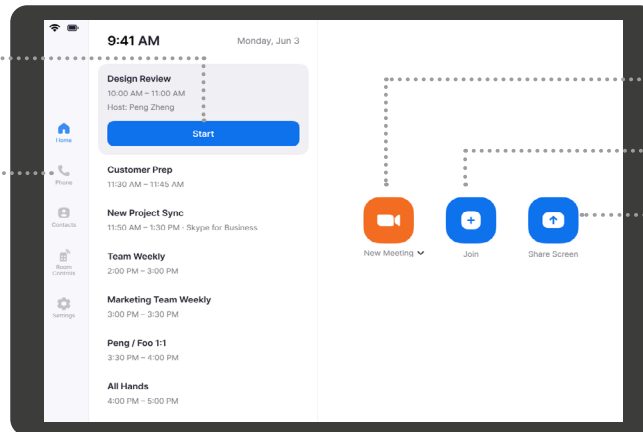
9:41 AM

Monday, Jun 3

Design Review
10:00 AM – 11:00 AM
Host: Peng Zheng

Start

Home

Phone

Contacts

Room Controls

Settings

Customer Prep
11:30 AM – 11:45 AM

New Project Sync
11:50 AM – 1:30 PM · Skype for Business

Team Weekly
2:00 PM – 3:00 PM

Marketing Team Weekly
3:00 PM – 3:30 PM

Peng / Foo 1:1
3:30 PM – 4:00 PM

All Hands
4:00 PM – 5:00 PM

New Meeting

Join

Share Screen